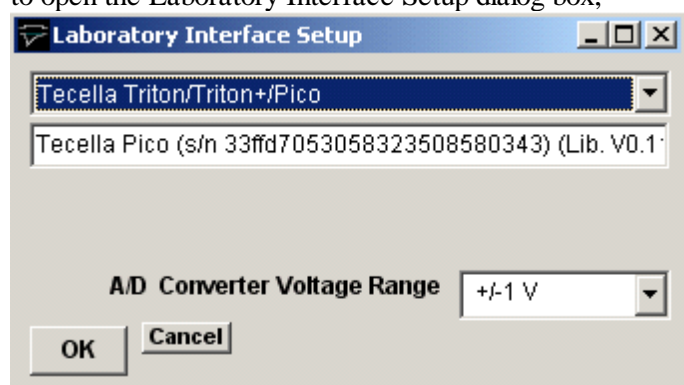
to open the Laboratory Interface Setup dialog box,

Laboratory Interface Setup

Tecella Triton/Triton+/Pico

Tecella Pico (s/n 33ffd7053058323508580343) (Lib. V0.1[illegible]

A/D Converter Voltage Range

+/-1 V

OK

Cancel